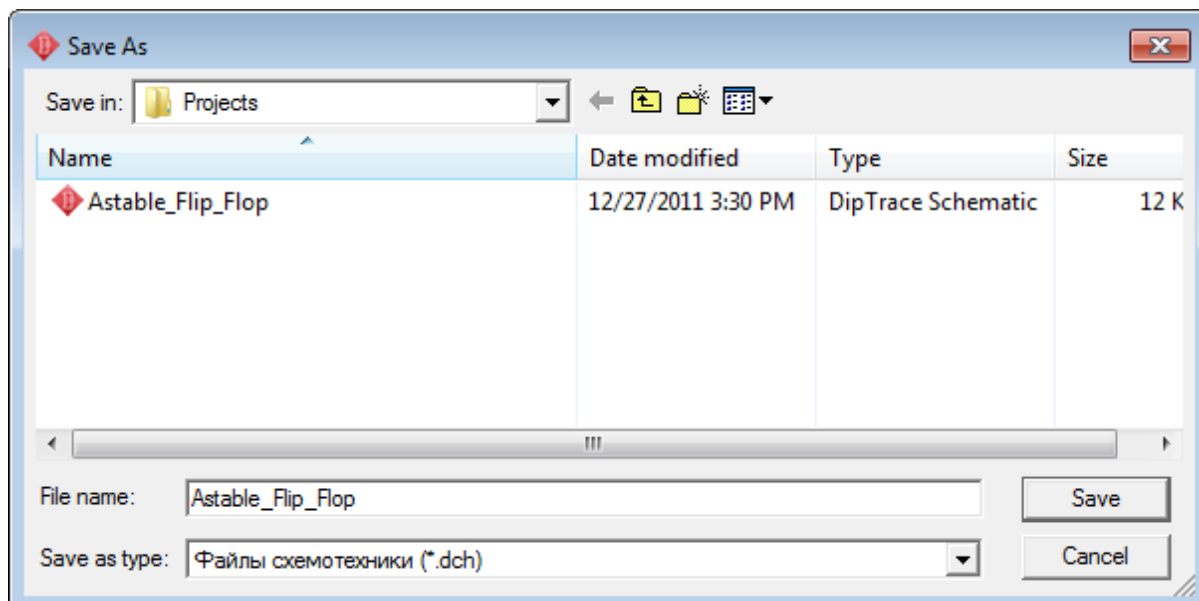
Save As

Save in: Projects

| Name | Date modified | Type | Size |
|---|---|---|---|
| Astable_Flip_Flop | 12/27/2011 3:30 PM | DipTrace Schematic | 12 K |

File name: Astable_Flip_Flop

Save as type: Файлы схемотехники (*.dch)

Save

Cancel